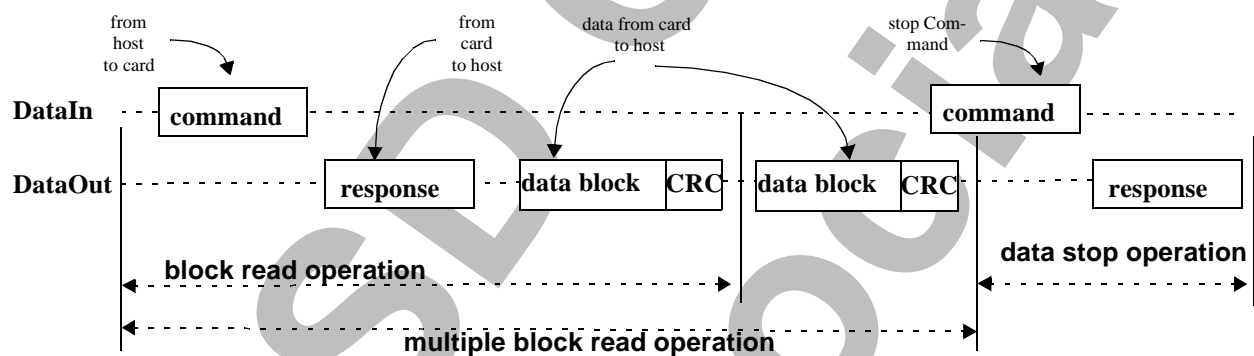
from host to card

from card to host

data from card to host

stop Command

DataIn

command

command

DataOut

response

data block

CRC

data block

CRC

response

block read operation

data stop operation

multiple block read operation